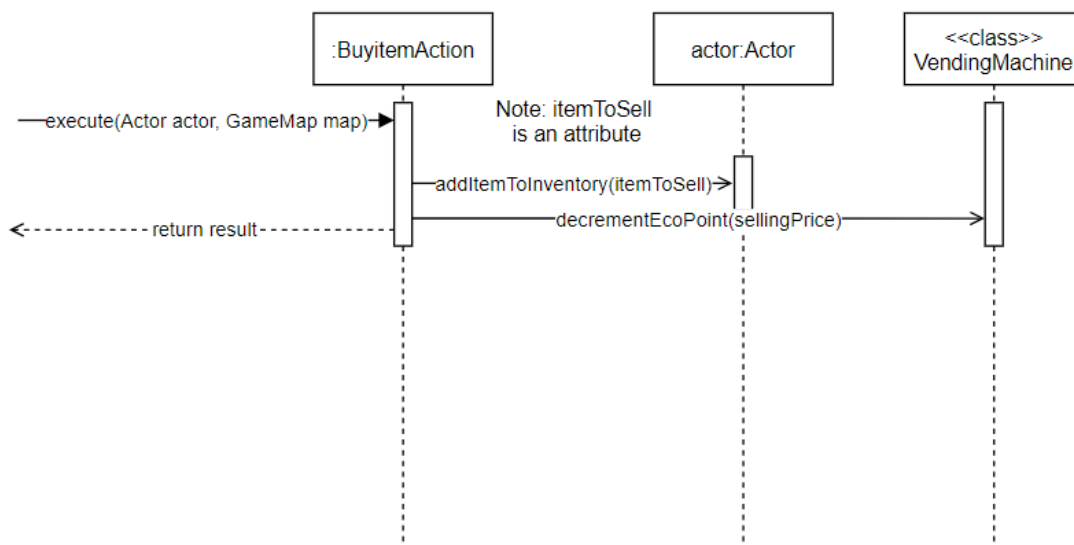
:BuyitemAction

actor:Actor

<<class>>
VendingMachine

execute(Actor actor, GameMap map)

Note: itemToSell is an attribute

addItemToInventory(itemToSell)

decrementEcoPoint(sellingPrice)

return result